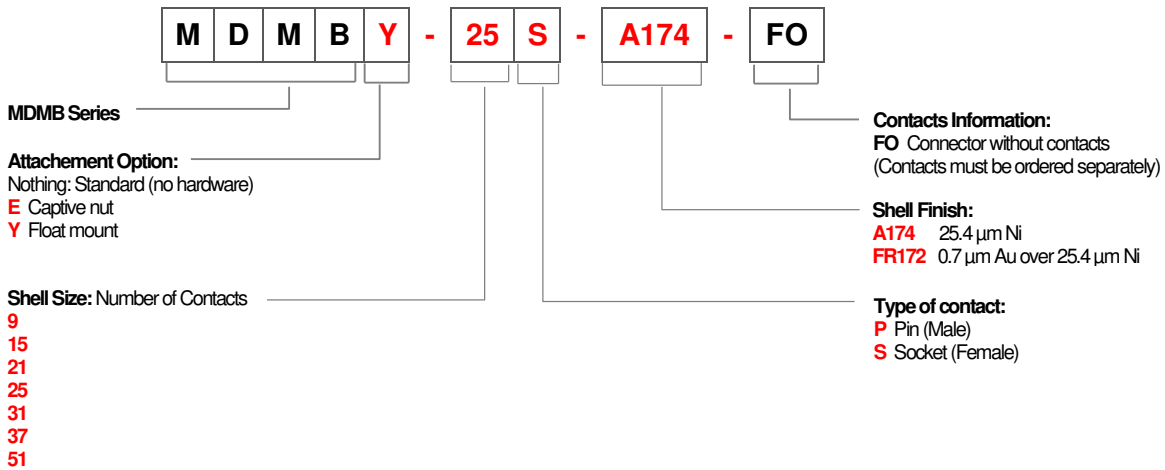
M D M B Y - 25 S - A174 - FO

MDMB Series

Attachement Option:
Nothing: Standard (no hardware)
E Captive nut
Y Float mount

Shell Size: Number of Contacts
9
15
21
25
31
37
51

Contacts Information:
FO Connector without contacts
(Contacts must be ordered separately)

Shell Finish:
A174 25.4 µm Ni
FR172 0.7 µm Au over 25.4 µm Ni

Type of contact:
P Pin (Male)
S Socket (Female)